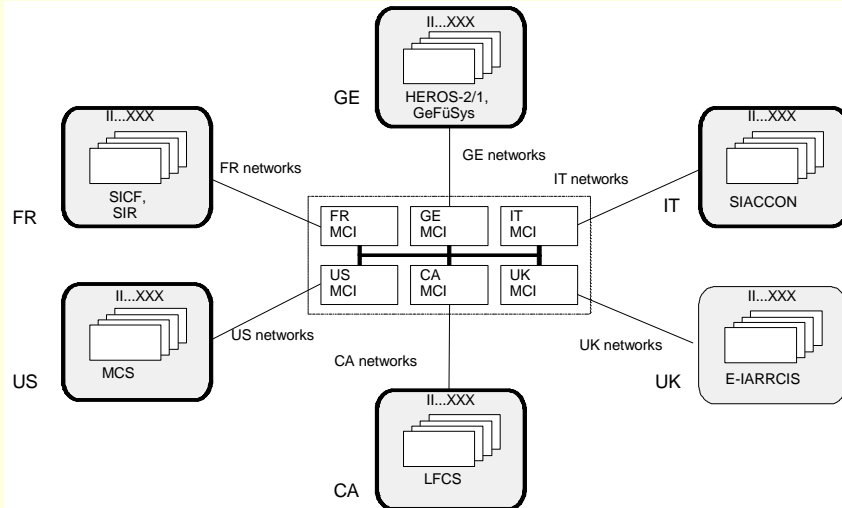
II...XXX

GE

HEROS-2/1, GeFüSys

II...XXX

II...XXX

FR networks

GE networks

IT networks

SICF, SIR

SIACCON

FR

IT

FR MCI

GE MCI

IT MCI

US MCI

CA MCI

UK MCI

II...XXX

II...XXX

US networks

UK networks

CA networks

US

MCS

UK

E-IARRCIS

II...XXX

LFCS

CA